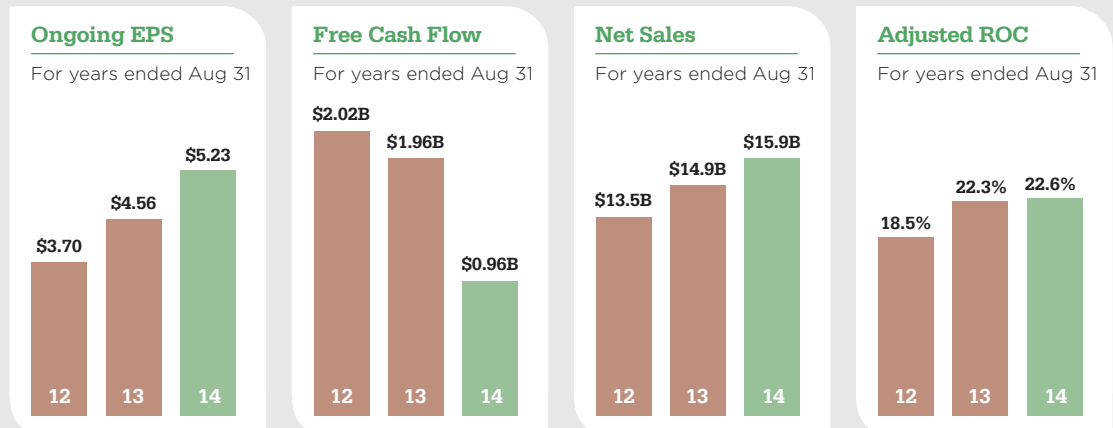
Ongoing EPS
For years ended Aug 31

$3.70
$4.56
$5.23
12
13
14

Free Cash Flow
For years ended Aug 31

$2.02B
$1.96B
$0.96B
12
13
14

Net Sales
For years ended Aug 31

$13.5B
$14.9B
$15.9B
12
13
14

Adjusted ROC
For years ended Aug 31

18.5%
22.3%
22.6%
12
13
14